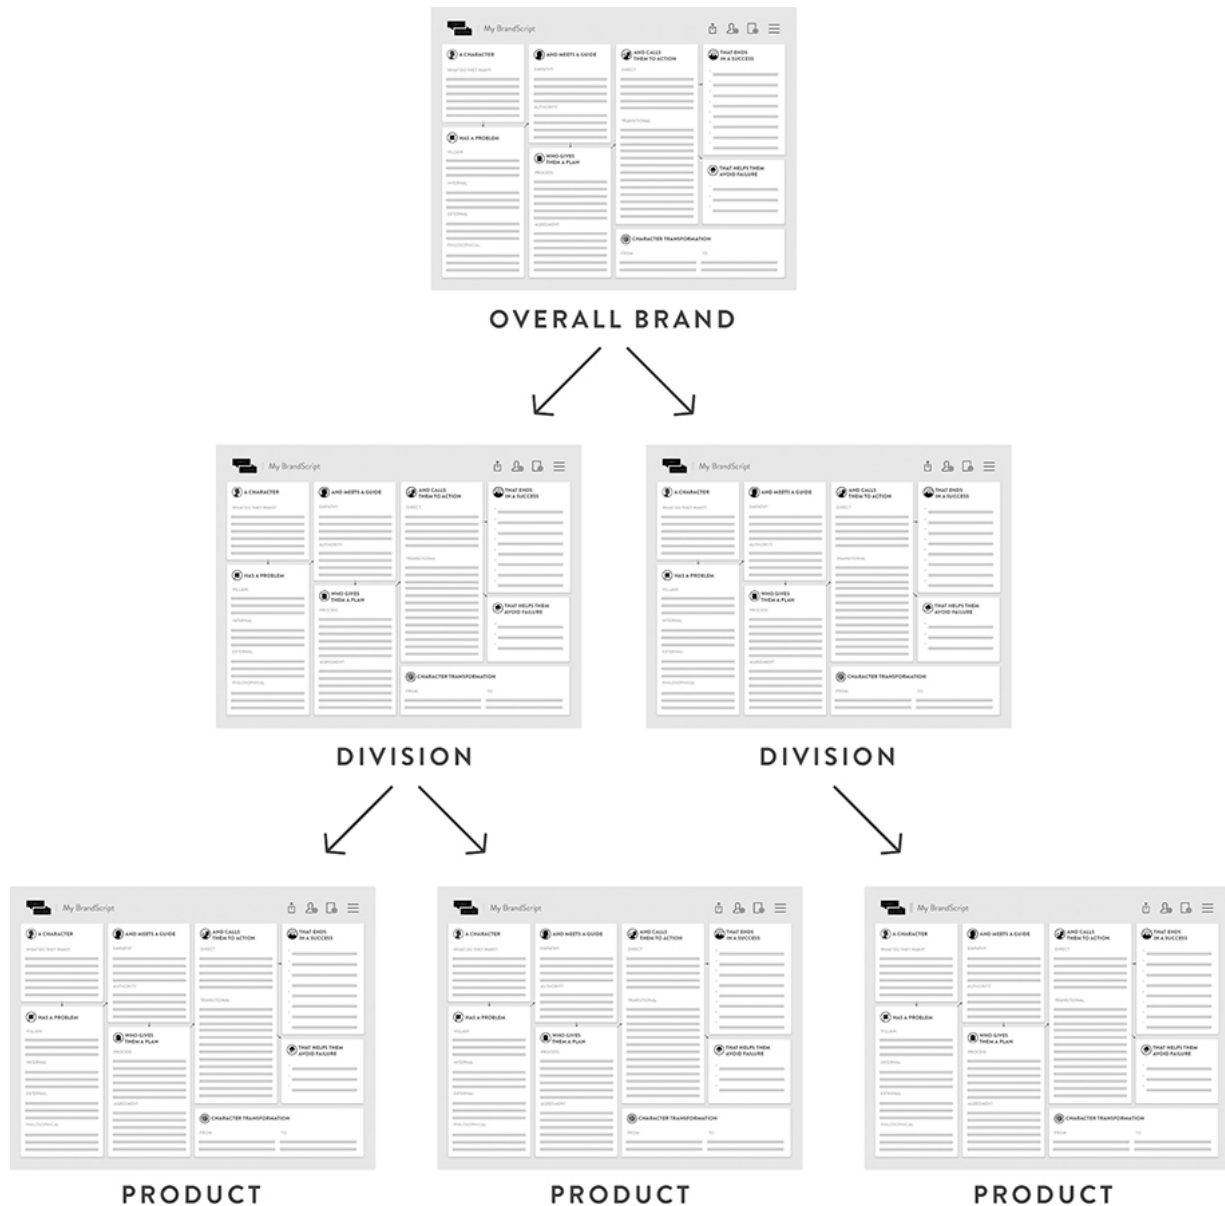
My BrandScript

A CHARACTER
WHAT DO THEY WANT?
AND MEETS A GUIDE
EMPATHY
AUTHORITY
AND CALLS THEM TO ACTION
DIRECT
TRANSITIONAL
THAT ENDS IN A SUCCESS
HAS A PROBLEM
VILLAIN
INTERNAL
EXTERNAL
PHILOSOPHICAL
WHO GIVES THEM A PLAN
PROCESS
AGREEMENT
THAT HELPS THEM AVOID FAILURE
CHARACTER TRANSFORMATION
FROM
TO

OVERALL BRAND

My BrandScript

A CHARACTER
WHAT DO THEY WANT?
AND MEETS A GUIDE
EMPATHY
AUTHORITY
AND CALLS THEM TO ACTION
DIRECT
TRANSITIONAL
THAT ENDS IN A SUCCESS
HAS A PROBLEM
VILLAIN
INTERNAL
EXTERNAL
PHILOSOPHICAL
WHO GIVES THEM A PLAN
PROCESS
AGREEMENT
THAT HELPS THEM AVOID FAILURE
CHARACTER TRANSFORMATION
FROM
TO

DIVISION

My BrandScript

A CHARACTER
WHAT DO THEY WANT?
AND MEETS A GUIDE
EMPATHY
AUTHORITY
AND CALLS THEM TO ACTION
DIRECT
TRANSITIONAL
THAT ENDS IN A SUCCESS
HAS A PROBLEM
VILLAIN
INTERNAL
EXTERNAL
PHILOSOPHICAL
WHO GIVES THEM A PLAN
PROCESS
AGREEMENT
THAT HELPS THEM AVOID FAILURE
CHARACTER TRANSFORMATION
FROM
TO

DIVISION

My BrandScript

A CHARACTER
WHAT DO THEY WANT?
AND MEETS A GUIDE
EMPATHY
AUTHORITY
AND CALLS THEM TO ACTION
DIRECT
TRANSITIONAL
THAT ENDS IN A SUCCESS
HAS A PROBLEM
VILLAIN
INTERNAL
EXTERNAL
PHILOSOPHICAL
WHO GIVES THEM A PLAN
PROCESS
AGREEMENT
THAT HELPS THEM AVOID FAILURE
CHARACTER TRANSFORMATION
FROM
TO

PRODUCT

My BrandScript

A CHARACTER
WHAT DO THEY WANT?
AND MEETS A GUIDE
EMPATHY
AUTHORITY
AND CALLS THEM TO ACTION
DIRECT
TRANSITIONAL
THAT ENDS IN A SUCCESS
HAS A PROBLEM
VILLAIN
INTERNAL
EXTERNAL
PHILOSOPHICAL
WHO GIVES THEM A PLAN
PROCESS
AGREEMENT
THAT HELPS THEM AVOID FAILURE
CHARACTER TRANSFORMATION
FROM
TO

PRODUCT

My BrandScript

A CHARACTER
WHAT DO THEY WANT?
AND MEETS A GUIDE
EMPATHY
AUTHORITY
AND CALLS THEM TO ACTION
DIRECT
TRANSITIONAL
THAT ENDS IN A SUCCESS
HAS A PROBLEM
VILLAIN
INTERNAL
EXTERNAL
PHILOSOPHICAL
WHO GIVES THEM A PLAN
PROCESS
AGREEMENT
THAT HELPS THEM AVOID FAILURE
CHARACTER TRANSFORMATION
FROM
TO

PRODUCT